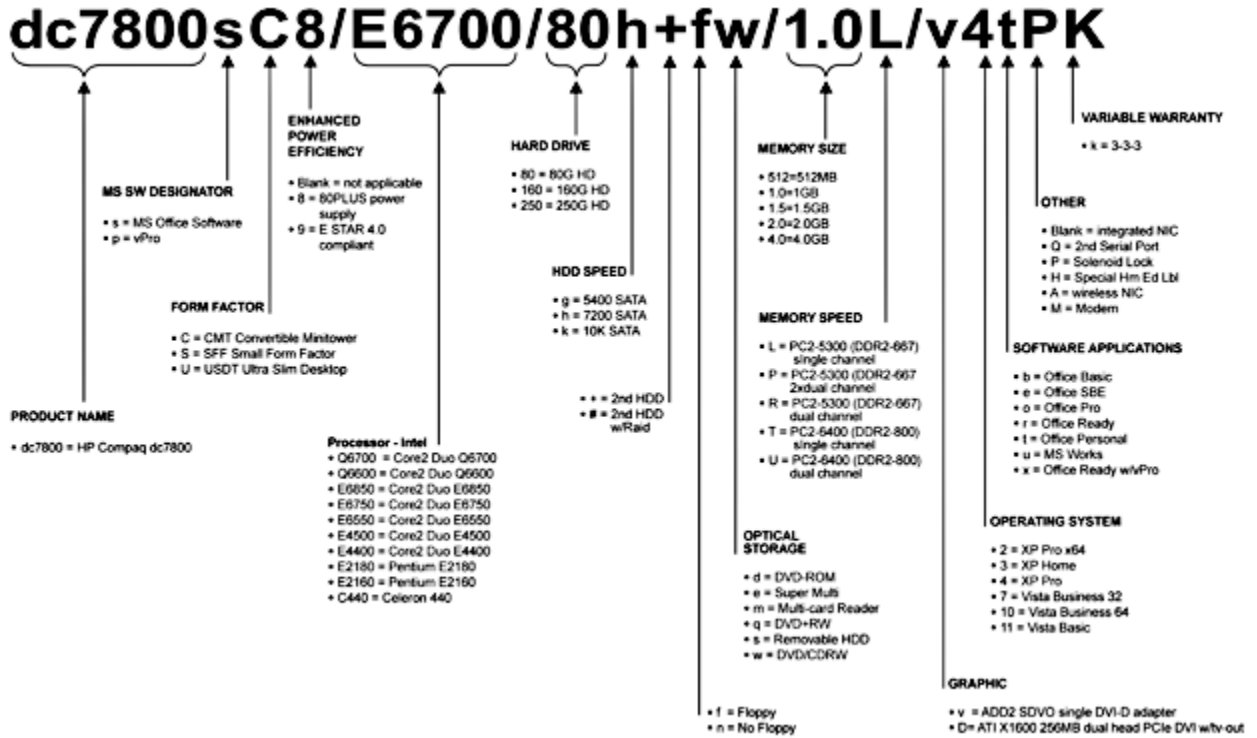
dc7800sC8/E6700/80h+fw/1.0L/v4tPK

VARIABLE WARRANTY

• k = 3-3-3

ENHANCED POWER EFFICIENCY

• Blank = not applicable
• 8 = 80PLUS power supply
• 9 = E STAR 4.0 compliant

HARD DRIVE

• 80 = 80G HD
• 160 = 160G HD
• 250 = 250G HD

MEMORY SIZE

• 512=512MB
• 1.0=1GB
• 1.5=1.5GB
• 2.0=2.0GB
• 4.0=4.0GB

MS SW DESIGNATOR

• s = MS Office Software
• p = vPro

OTHER

• Blank = integrated NIC
• Q = 2nd Serial Port
• P = Solenoid Lock
• H = Special Hm Ed Lbl
• A = wireless NIC
• M = Modem

HDD SPEED

• g = 5400 SATA
• h = 7200 SATA
• k = 10K SATA

FORM FACTOR

• C = CMT Convertible Minitower
• S = SFF Small Form Factor
• U = USDT Ultra Slim Desktop

MEMORY SPEED

• L = PC2-5300 (DDR2-667) single channel
• P = PC2-5300 (DDR2-667 2xdual channel
• R = PC2-5300 (DDR2-667) dual channel
• T = PC2-6400 (DDR2-800) single channel
• U = PC2-6400 (DDR2-800) dual channel

SOFTWARE APPLICATIONS

• b = Office Basic
• e = Office SBE
• o = Office Pro
• r = Office Ready
• t = Office Personal
• u = MS Works
• x = Office Ready w/vPro

• + = 2nd HDD
• # = 2nd HDD w/Raid

PRODUCT NAME

• dc7800 = HP Compaq dc7800

Processor - Intel
• Q6700 = Core2 Duo Q6700
• Q6600 = Core2 Duo Q6600
• E6850 = Core2 Duo E6850
• E6750 = Core2 Duo E6750
• E6550 = Core2 Duo E6550
• E4500 = Core2 Duo E4500
• E4400 = Core2 Duo E4400
• E2180 = Pentium E2180
• E2160 = Pentium E2160
• C440 = Celeron 440

OPTICAL STORAGE

• d = DVD-ROM
• e = Super Multi
• m = Multi-card Reader
• q = DVD+RW
• s = Removable HDD
• w = DVD/CDRW

OPERATING SYSTEM

• 2 = XP Pro x64
• 3 = XP Home
• 4 = XP Pro
• 7 = Vista Business 32
• 10 = Vista Business 64
• 11 = Vista Basic

GRAPHIC

• v = ADD2 SDVO single DVI-D adapter
• D= ATI X1600 256MB dual head PCIe DVI w/tv-out

• f = Floppy
• n = No Floppy